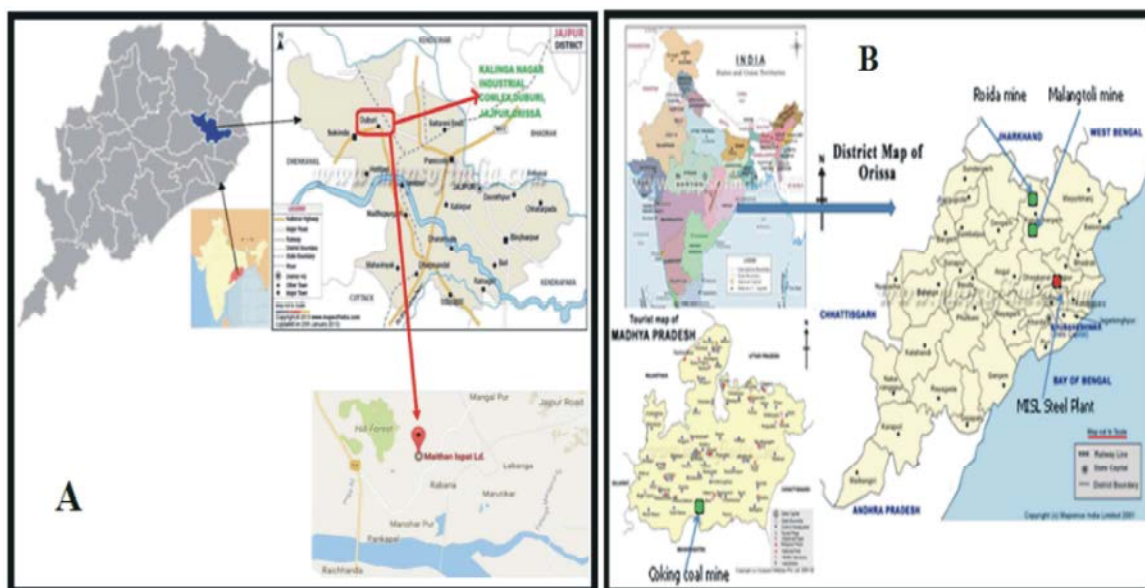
JAJPUR DISTRICT

KALINGA NAGAR INDUSTRIAL COMLEX DUBURI, JAJPUR ORISSA

Duburi

Sukinda

Jajpur Road

Mangal Pur

Hill Forest

Maithan Ispat Ltd.

Rabana

Manohar Pur

Parkapal

Rachhanda

A

B

INDIA

District Map of Orissa

Roida mine

Malangtoli mine

JHARKHAND

WEST BENGAL

CHHATTISGARH

BAY OF BENGAL

MISL Steel Plant

ANDHRA PRADESH

Tourist map of MADHYA PRADESH

Coking coal mine

Railway Line

State Capital

District Boundary

Copyright (c) Mapsofindia Limited 2001